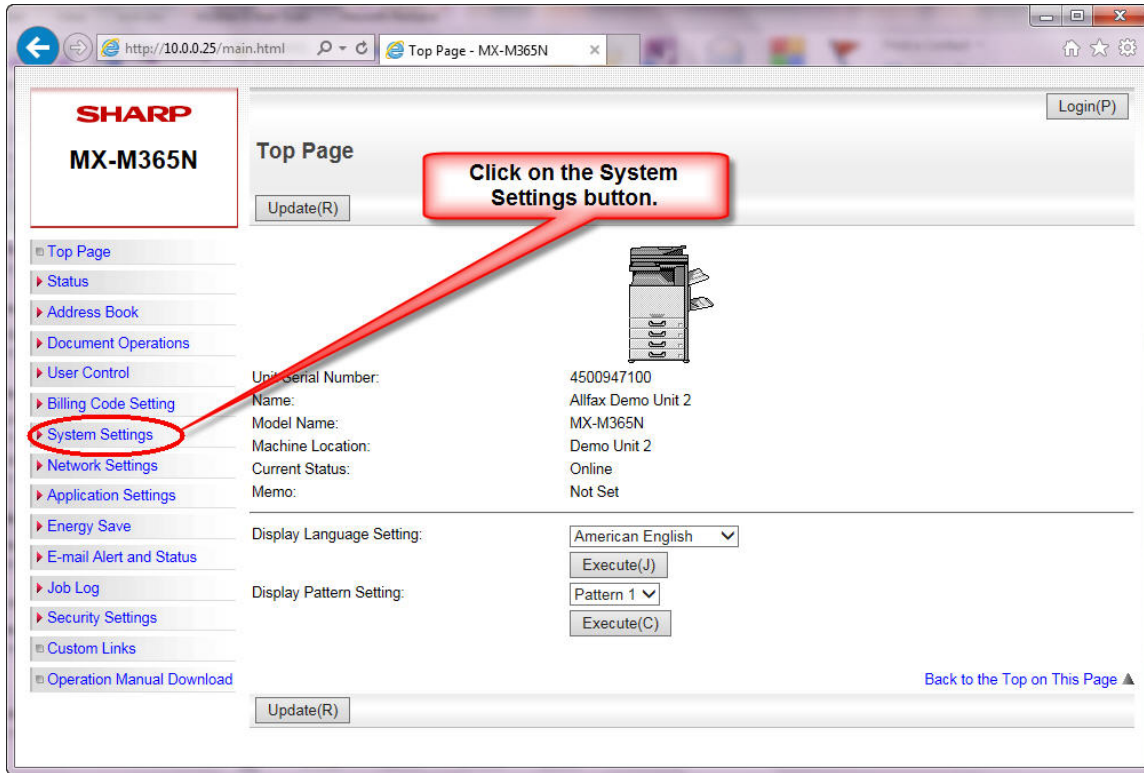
http://10.0.0.25/main.html

Top Page - MX-M365N

SHARP
MX-M365N

Login(P)

Top Page

Click on the System Settings button.

Update(R)

Top Page
Status
Address Book
Document Operations
User Control
Billing Code Setting
System Settings
Network Settings
Application Settings
Energy Save
E-mail Alert and Status
Job Log
Security Settings
Custom Links
Operation Manual Download

| | |
|---|---|
| Unit Serial Number: | 4500947100 |
| Name: | Allfax Demo Unit 2 |
| Model Name: | MX-M365N |
| Machine Location: | Demo Unit 2 |
| Current Status: | Online |
| Memo: | Not Set |

Display Language Setting: American English
Execute(J)
Display Pattern Setting: Pattern 1
Execute(C)

Back to the Top on This Page

Update(R)